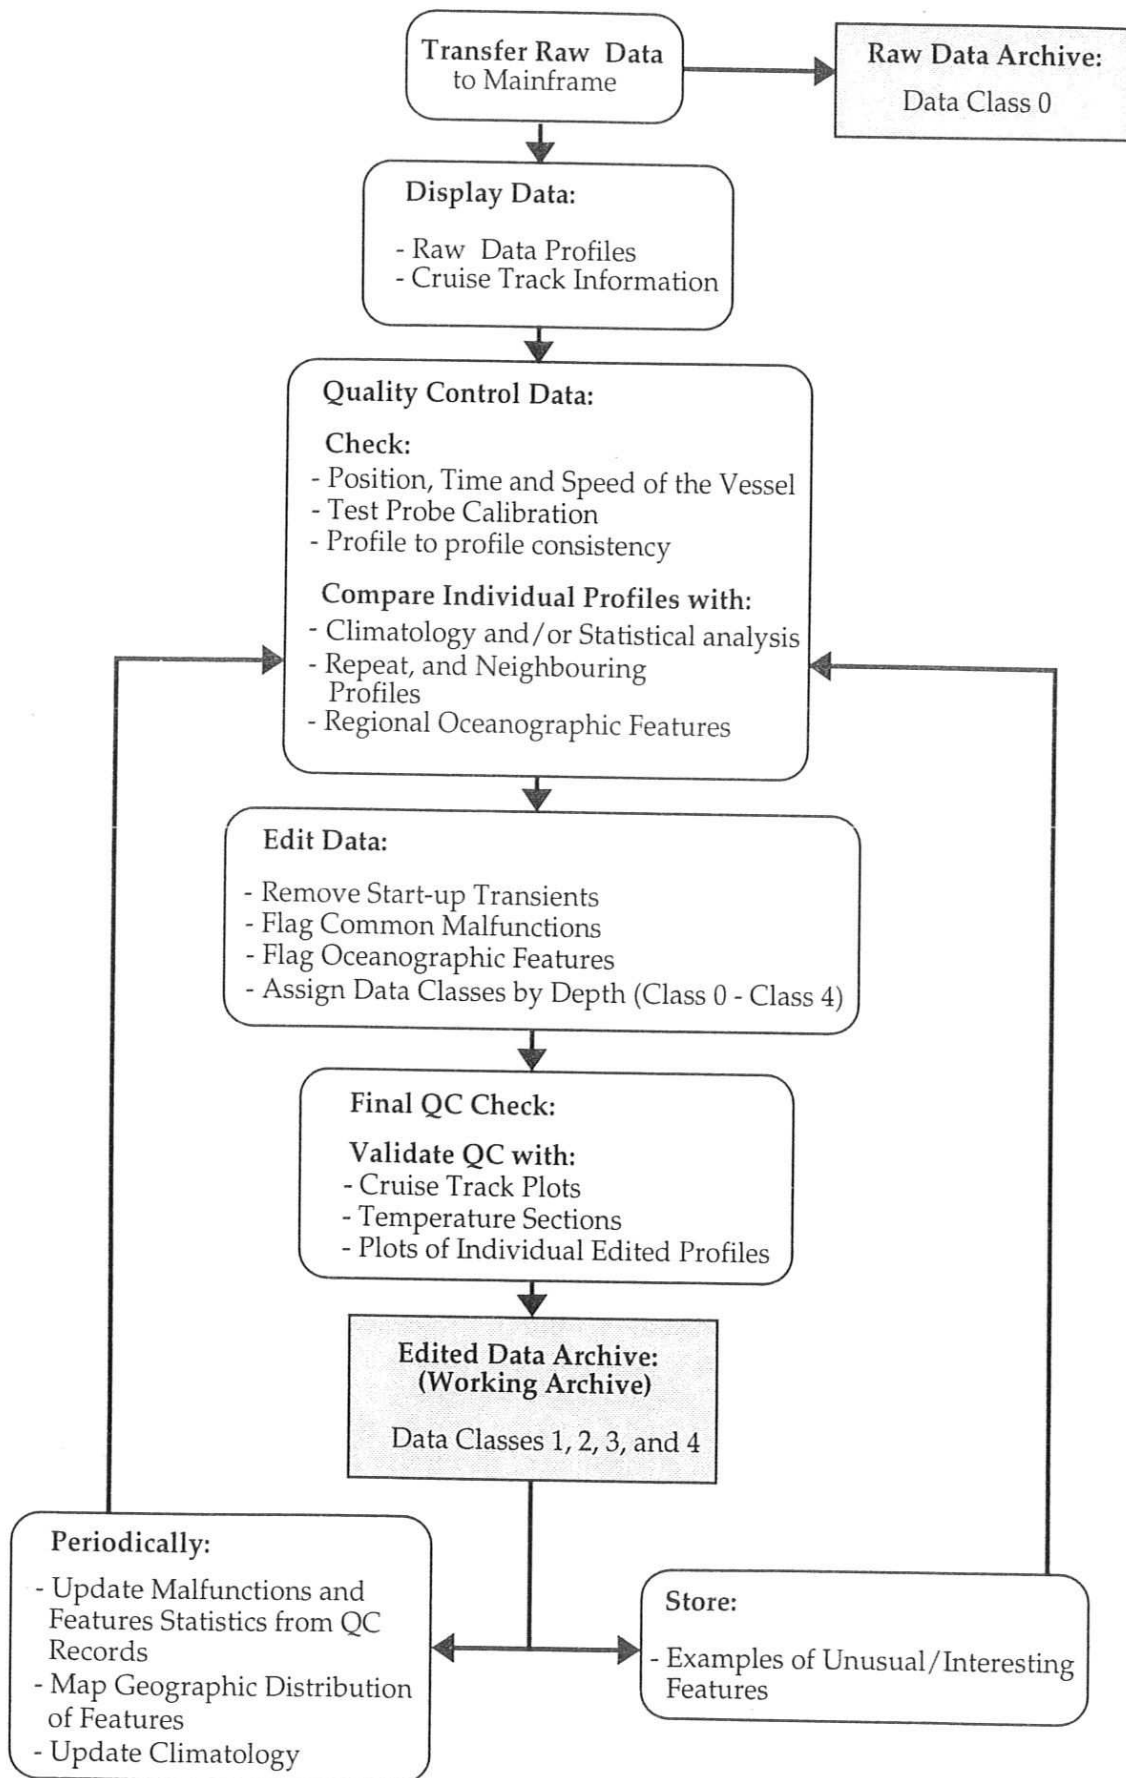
Transfer Raw Data to Mainframe

Raw Data Archive:
Data Class 0

Display Data:
- Raw Data Profiles
- Cruise Track Information

Quality Control Data:
Check:
- Position, Time and Speed of the Vessel
- Test Probe Calibration
- Profile to profile consistency
Compare Individual Profiles with:
- Climatology and/or Statistical analysis
- Repeat, and Neighbouring Profiles
- Regional Oceanographic Features

Edit Data:
- Remove Start-up Transients
- Flag Common Malfunctions
- Flag Oceanographic Features
- Assign Data Classes by Depth (Class 0 - Class 4)

Final QC Check:
Validate QC with:
- Cruise Track Plots
- Temperature Sections
- Plots of Individual Edited Profiles

Edited Data Archive:
(Working Archive)
Data Classes 1, 2, 3, and 4

Periodically:
- Update Malfunctions and Features Statistics from QC Records
- Map Geographic Distribution of Features
- Update Climatology

Store:
- Examples of Unusual/Interesting Features